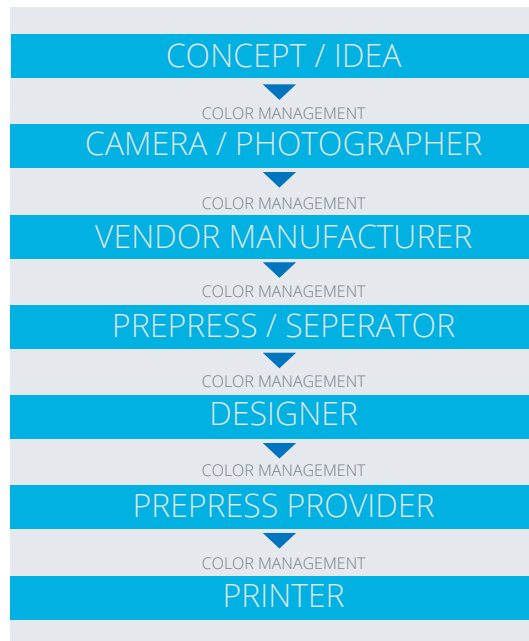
CONCEPT / IDEA

COLOR MANAGEMENT

CAMERA / PHOTOGRAPHER

COLOR MANAGEMENT

VENDOR MANUFACTURER

COLOR MANAGEMENT

PREPRESS / SEPERATOR

COLOR MANAGEMENT

DESIGNER

COLOR MANAGEMENT

PREPRESS PROVIDER

COLOR MANAGEMENT

PRINTER